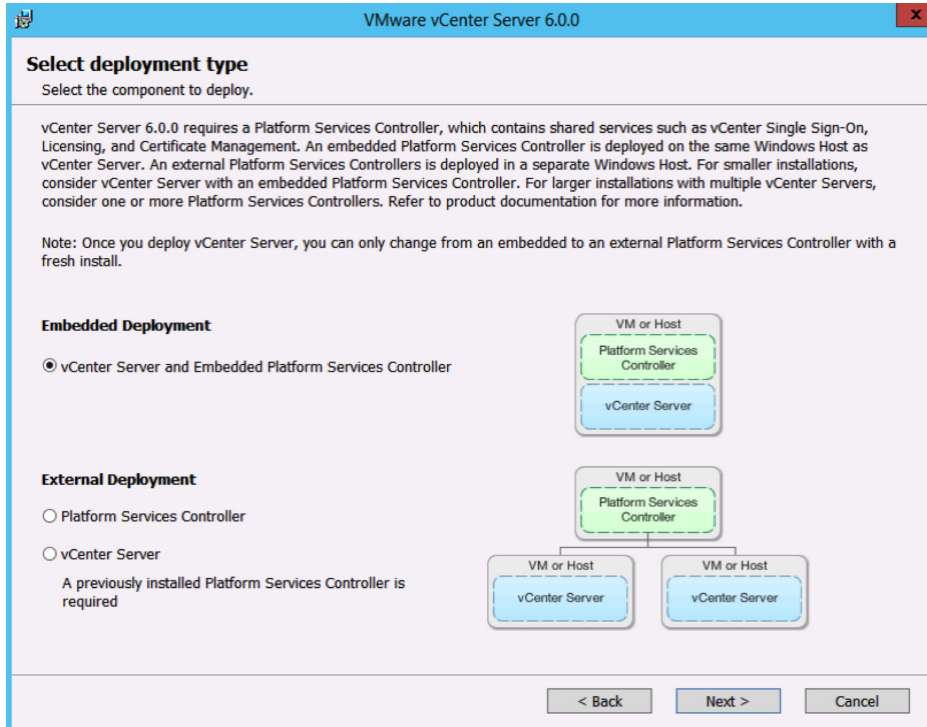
VMware vCenter Server 6.0.0

Select deployment type
Select the component to deploy.

vCenter Server 6.0.0 requires a Platform Services Controller, which contains shared services such as vCenter Single Sign-On, Licensing, and Certificate Management. An embedded Platform Services Controller is deployed on the same Windows Host as vCenter Server. An external Platform Services Controllers is deployed in a separate Windows Host. For smaller installations, consider vCenter Server with an embedded Platform Services Controller. For larger installations with multiple vCenter Servers, consider one or more Platform Services Controllers. Refer to product documentation for more information.

Note: Once you deploy vCenter Server, you can only change from an embedded to an external Platform Services Controller with a fresh install.

Embedded Deployment

vCenter Server and Embedded Platform Services Controller

VM or Host
Platform Services Controller
vCenter Server

External Deployment

Platform Services Controller

vCenter Server

A previously installed Platform Services Controller is required

VM or Host
Platform Services Controller

VM or Host
vCenter Server

VM or Host
vCenter Server

< Back
Next >
Cancel